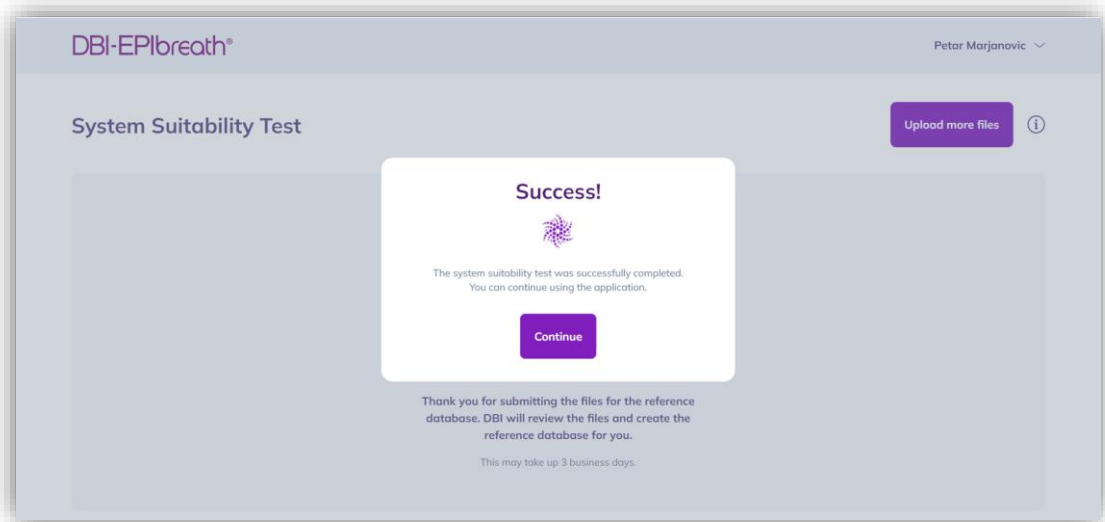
DBI-EPIbreath®

Petar Marjanovic

System Suitability Test

Upload more files

Success!

The system suitability test was successfully completed.
You can continue using the application.

Continue

Thank you for submitting the files for the reference database. DBI will review the files and create the reference database for you.

This may take up 3 business days.